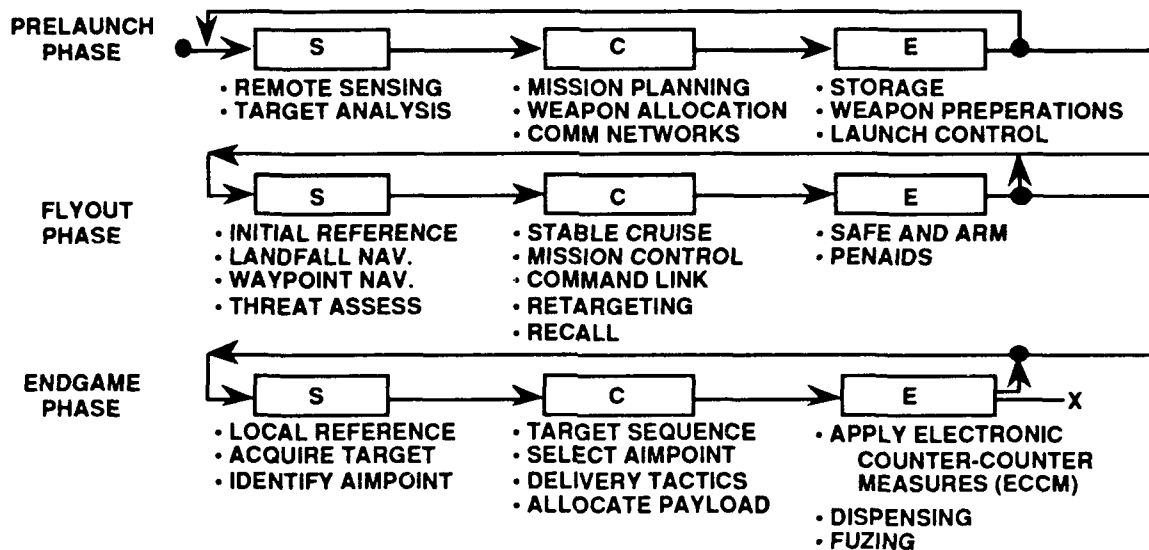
PRELAUNCH PHASE

S
• REMOTE SENSING
• TARGET ANALYSIS

C
• MISSION PLANNING
• WEAPON ALLOCATION
• COMM NETWORKS

E
• STORAGE
• WEAPON PREPERATIONS
• LAUNCH CONTROL

FLYOUT PHASE

S
• INITIAL REFERENCE
• LANDFALL NAV.
• WAYPOINT NAV.
• THREAT ASSESS

C
• STABLE CRUISE
• MISSION CONTROL
• COMMAND LINK
• RETARGETING
• RECALL

E
• SAFE AND ARM
• PENAIDS

ENDGAME PHASE

S
• LOCAL REFERENCE
• ACQUIRE TARGET
• IDENTIFY AIMPOINT

C
• TARGET SEQUENCE
• SELECT AIMPOINT
• DELIVERY TACTICS
• ALLOCATE PAYLOAD

E
X
• APPLY ELECTRONIC COUNTER-COUNTER MEASURES (ECCM)
• DISPENSING
• FUZING